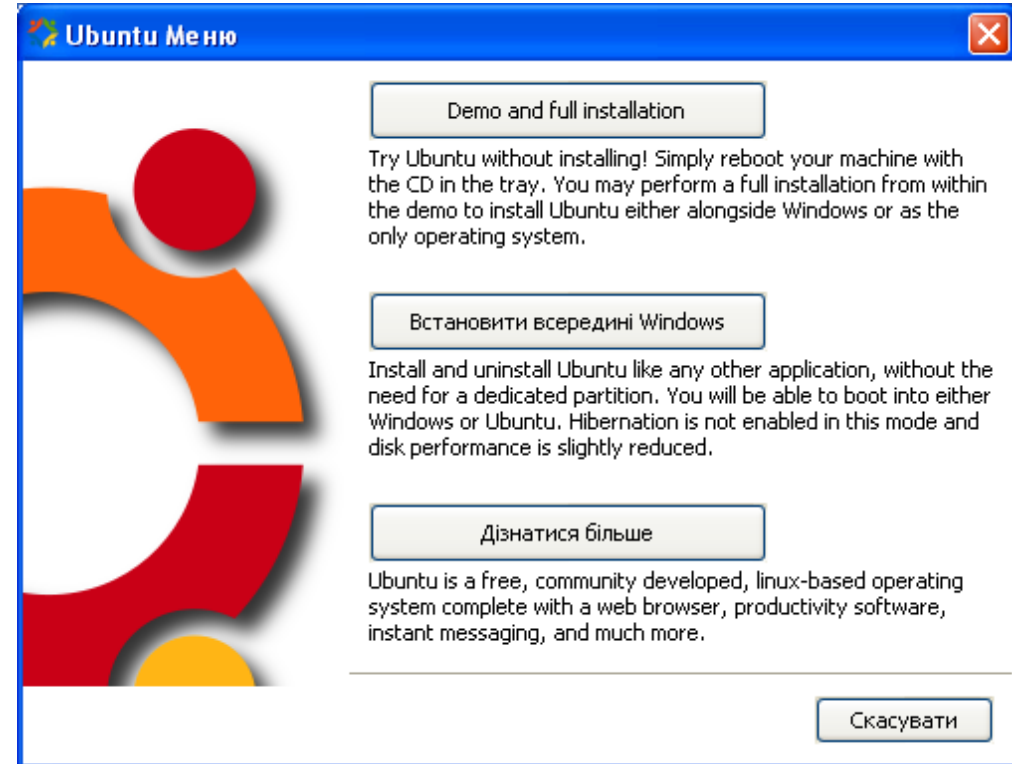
Ubuntu Меню

Demo and full installation

Try Ubuntu without installing! Simply reboot your machine with the CD in the tray. You may perform a full installation from within the demo to install Ubuntu either alongside Windows or as the only operating system.

Встановити всередині Windows

Install and uninstall Ubuntu like any other application, without the need for a dedicated partition. You will be able to boot into either Windows or Ubuntu. Hibernation is not enabled in this mode and disk performance is slightly reduced.

Дізнатися більше

Ubuntu is a free, community developed, linux-based operating system complete with a web browser, productivity software, instant messaging, and much more.

Скасувати